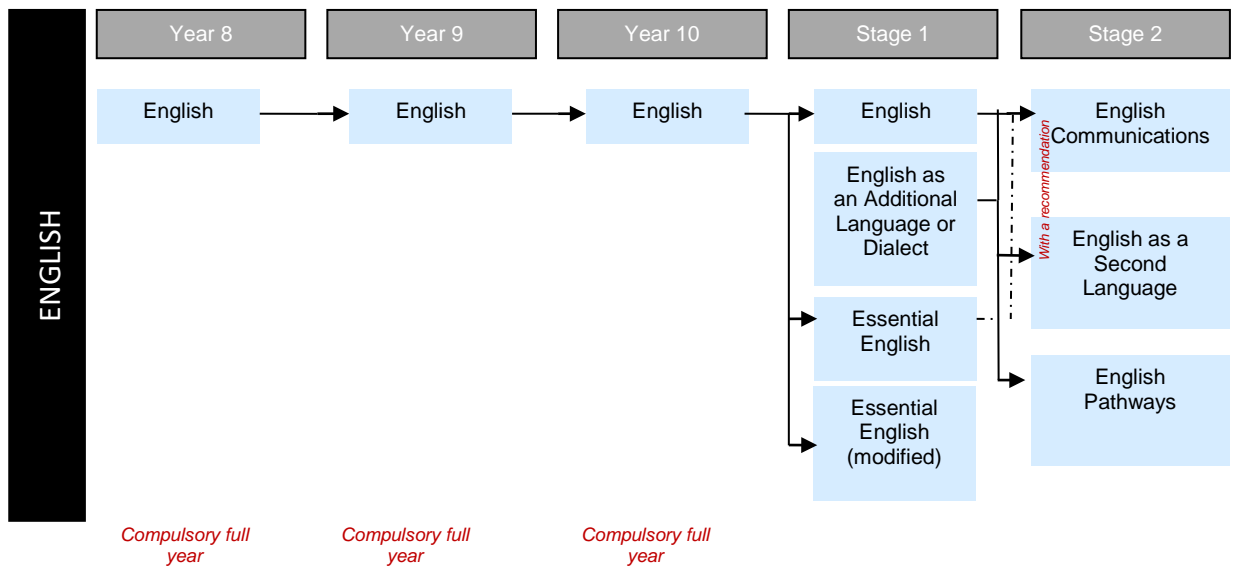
ENGLISH

Year 8

Year 9

Year 10

Stage 1

Stage 2

English

English

English

English

English as an Additional Language or Dialect

Essential English

Essential English (modified)

With a recommendation

English Communications

English as a Second Language

English Pathways

Compulsory full year

Compulsory full year

Compulsory full year